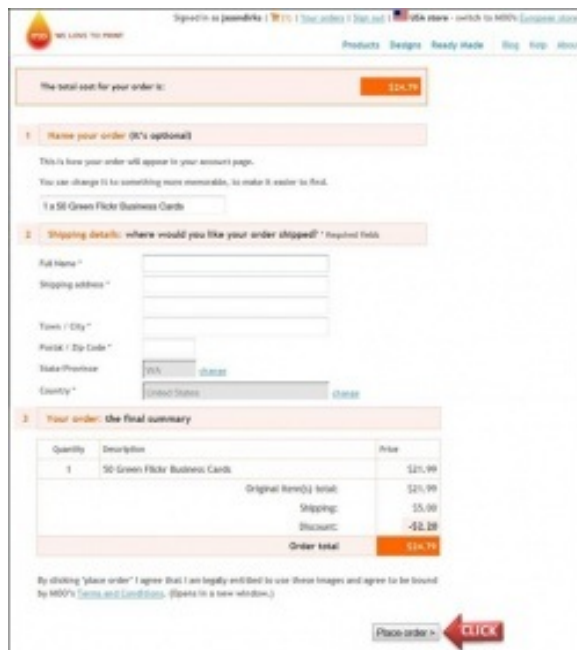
WE LOVE TO PRINT

Signed in as jasonbirks | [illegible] | Your orders | Sign out | USA store - switch to MOO's European store

Products Designs Ready Made Blog Help About

The total cost for your order is: $24.79

1 Name your order (it's optional)

This is how your order will appear in your account page.

You can change it to something more memorable, to make it easier to find.

1 x 50 Green Flickr Business Cards

2 Shipping details: where would you like your order shipped? * Required fields

Full Name *

Shipping address *

Town / City *

Postal / Zip Code *

State/Province WA change

Country * United States change

3 Your order: the final summary

| Quantity | Description | Price |
|---|---|---|
| 1 | 50 Green Flickr Business Cards | $21.99 |
| | Original item(s) total: | $21.99 |
| | Shipping: | $5.00 |
| | Discount: | -$2.20 |
| | Order total | $24.79 |

By clicking 'place order' I agree that I am legally entitled to use these images and agree to be bound by MOO's Terms and Conditions. (Opens in a new window.)

Place order > CLICK